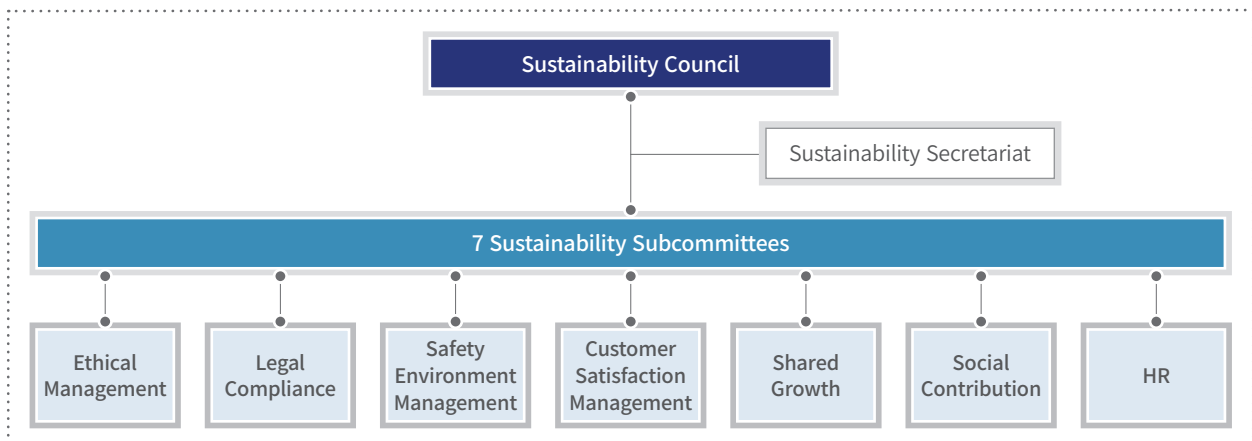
Sustainability Council

Sustainability Secretariat

7 Sustainability Subcommittees

Ethical Management

Legal Compliance

Safety Environment Management

Customer Satisfaction Management

Shared Growth

Social Contribution

HR